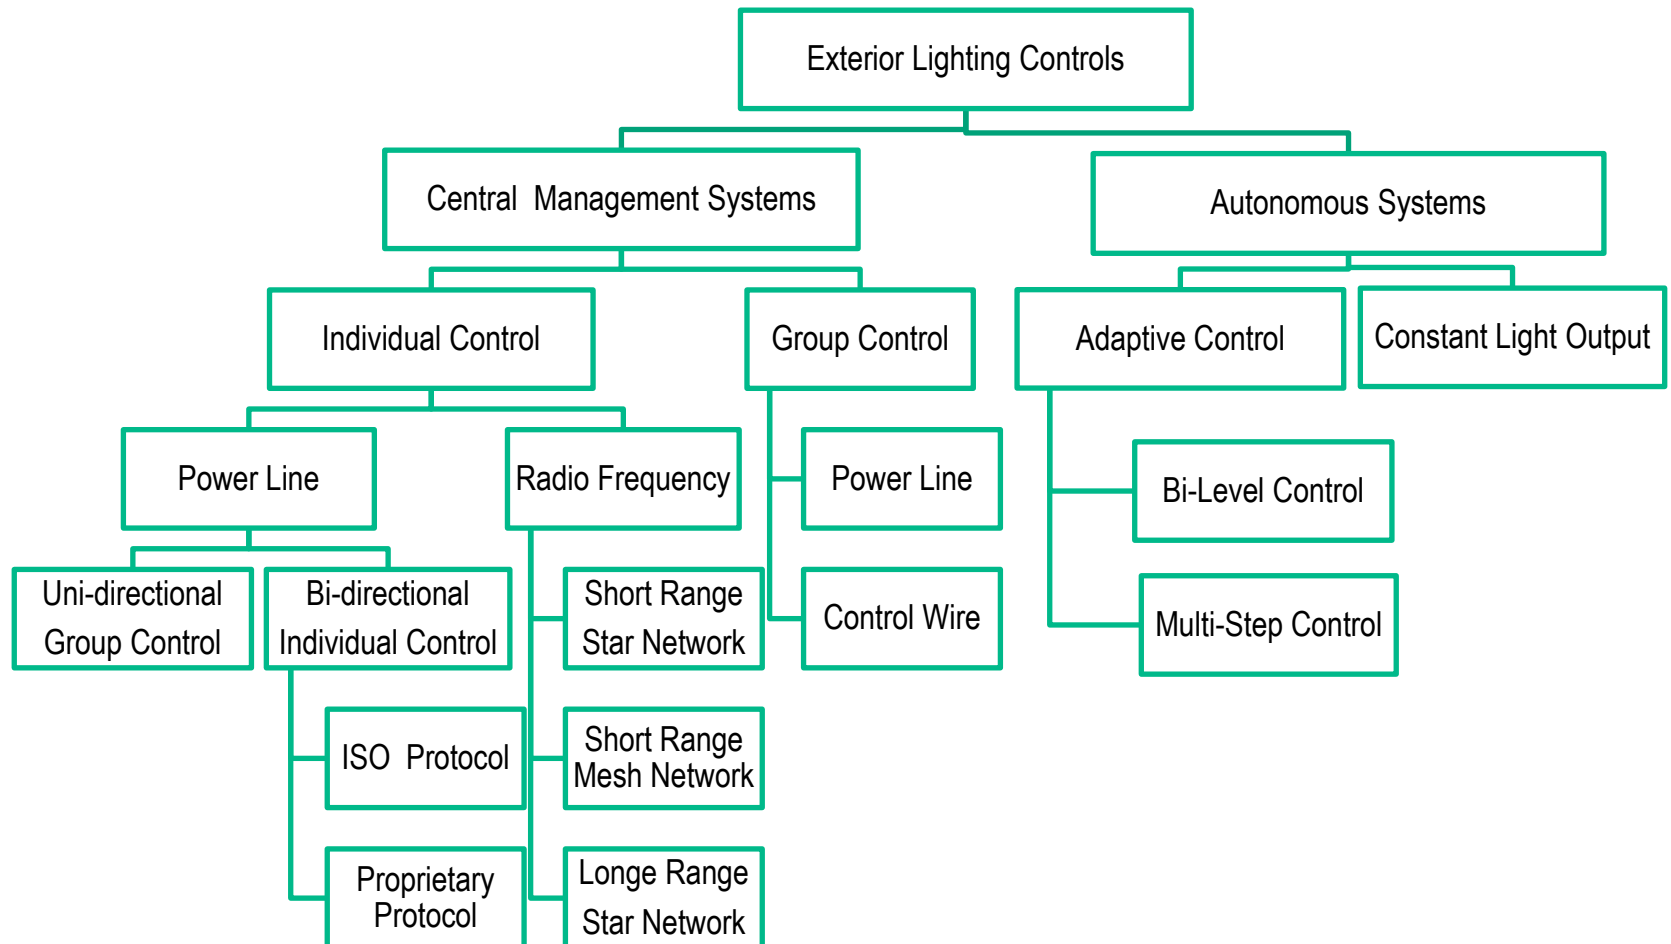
Exterior Lighting Controls

Central Management Systems

Autonomous Systems

Individual Control

Group Control

Adaptive Control

Constant Light Output

Power Line

Radio Frequency

Power Line

Bi-Level Control

Uni-directional Group Control

Bi-directional Individual Control

Short Range Star Network

Control Wire

Multi-Step Control

ISO Protocol

Short Range Mesh Network

Proprietary Protocol

Longe Range Star Network